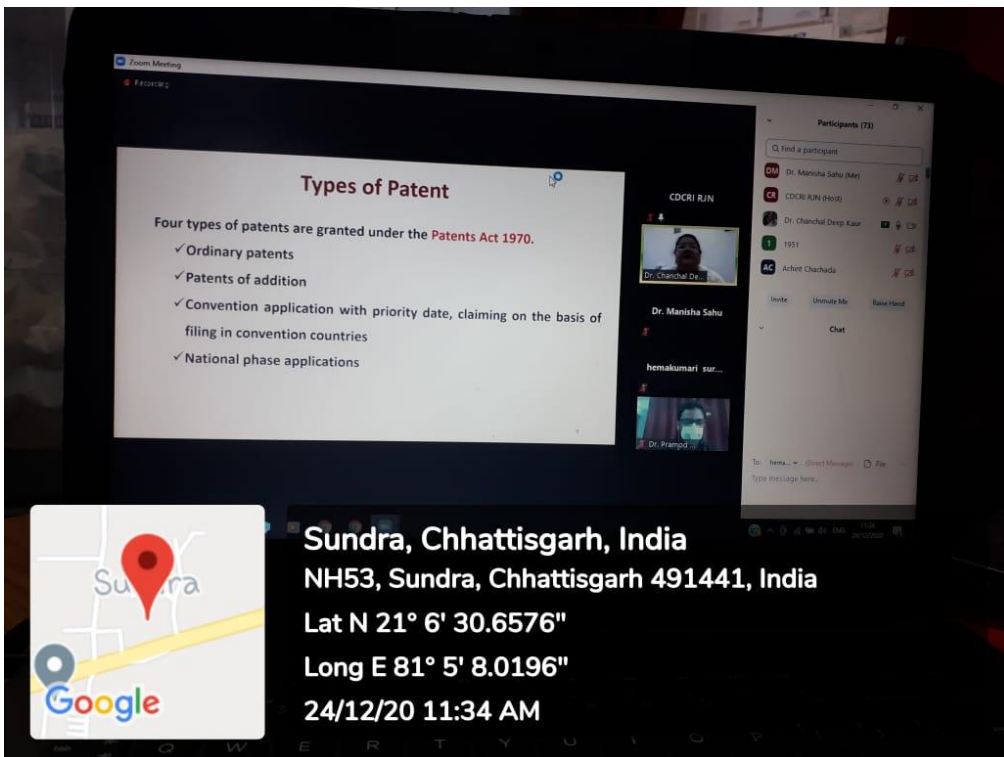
Zoom Meeting
Recording

Types of Patent

Four types of patents are granted under the Patents Act 1970.
✓Ordinary patents
✓Patents of addition
✓Convention application with priority date, claiming on the basis of filing in convention countries
✓National phase applications

CDCRI RJN
Dr. Chanchal De...
Dr. Manisha Sahu
hemakumari sur...
Dr. Pramod...

Participants (73)
Find a participant
DM Dr. Manisha Sahu (Me)
CR CDCRI RJN (Host)
Dr. Chanchal Deep Kaur
1951
AC Achint Chachada
Invite
Unmute Me
Raise Hand
Chat
To: hema... (Direct Message)
File
Type message here...

Su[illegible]ra
Google

Sundra, Chhattisgarh, India
NH53, Sundra, Chhattisgarh 491441, India
Lat N 21° 6' 30.6576"
Long E 81° 5' 8.0196"
24/12/20 11:34 AM